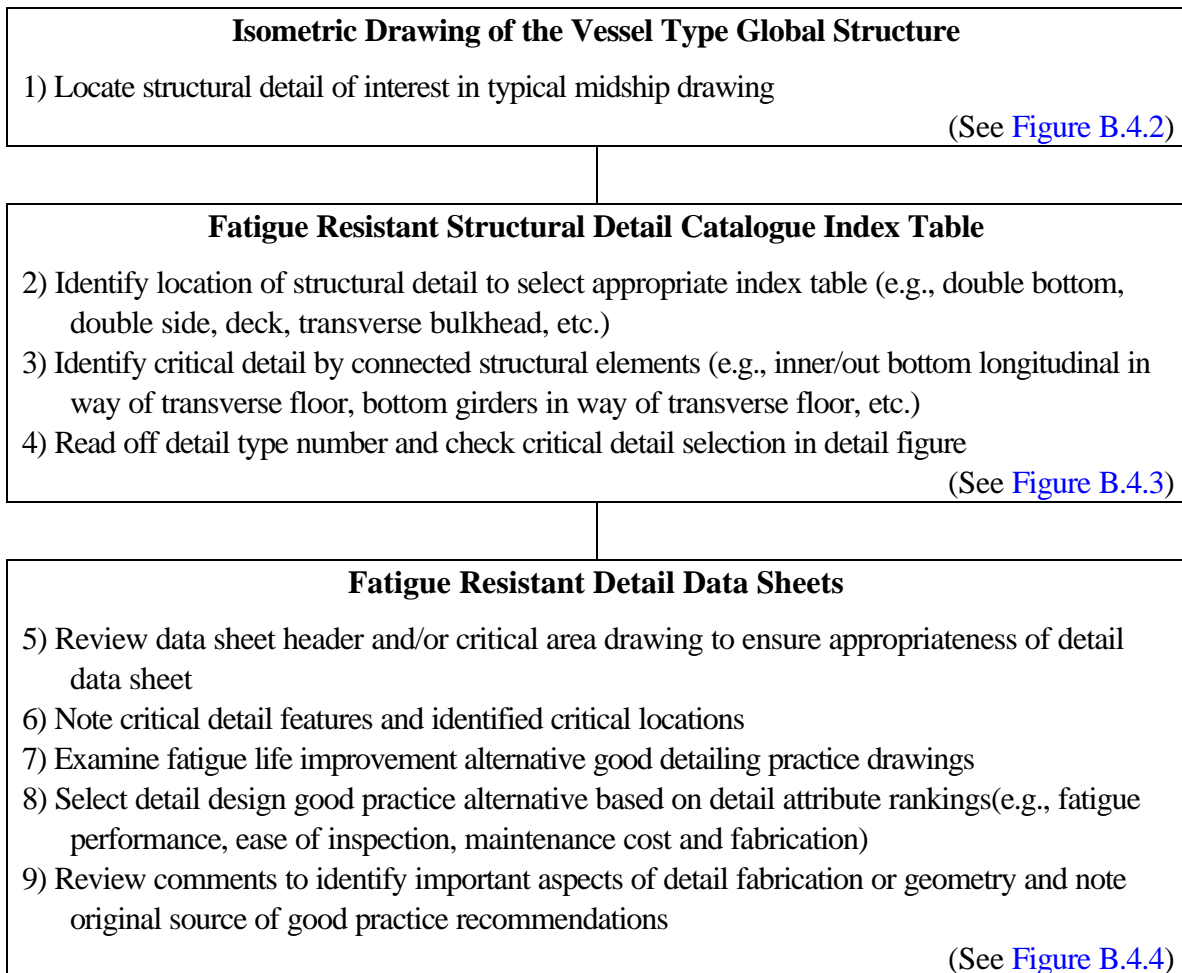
**Isometric Drawing of the Vessel Type Global Structure**

1) Locate structural detail of interest in typical midship drawing

(See Figure B.4.2)

**Fatigue Resistant Structural Detail Catalogue Index Table**

2) Identify location of structural detail to select appropriate index table (e.g., double bottom, double side, deck, transverse bulkhead, etc.)

3) Identify critical detail by connected structural elements (e.g., inner/out bottom longitudinal in way of transverse floor, bottom girders in way of transverse floor, etc.)

4) Read off detail type number and check critical detail selection in detail figure

(See Figure B.4.3)

**Fatigue Resistant Detail Data Sheets**

5) Review data sheet header and/or critical area drawing to ensure appropriateness of detail data sheet

6) Note critical detail features and identified critical locations

7) Examine fatigue life improvement alternative good detailing practice drawings

8) Select detail design good practice alternative based on detail attribute rankings(e.g., fatigue performance, ease of inspection, maintenance cost and fabrication)

9) Review comments to identify important aspects of detail fabrication or geometry and note original source of good practice recommendations

(See Figure B.4.4)